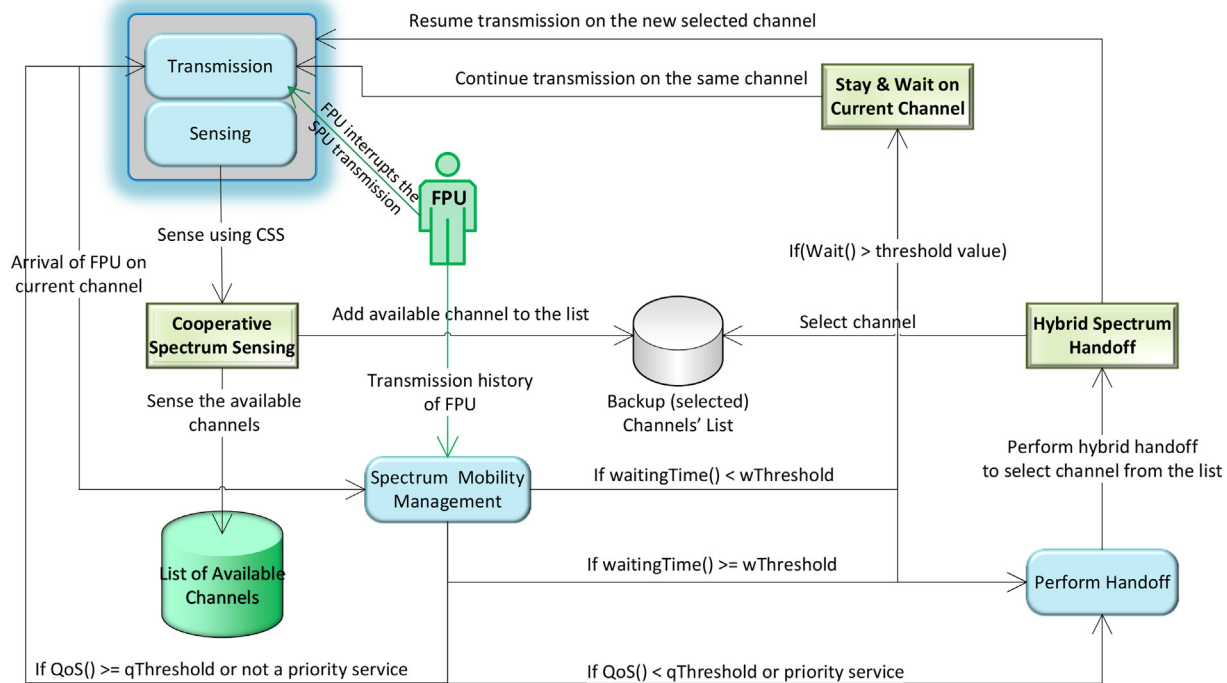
Resume transmission on the new selected channel

Transmission

Sensing

Continue transmission on the same channel

Stay & Wait on Current Channel

FPU interrupts the SPU transmission

FPU

Sense using CSS

Arrival of FPU on current channel

If(Wait() > threshold value)

Cooperative Spectrum Sensing

Add available channel to the list

Select channel

Hybrid Spectrum Handoff

Transmission history of FPU

Sense the available channels

Backup (selected) Channels' List

Perform hybrid handoff to select channel from the list

Spectrum Mobility Management

If waitingTime() < wThreshold

List of Available Channels

If waitingTime() >= wThreshold

Perform Handoff

If QoS() >= qThreshold or not a priority service

If QoS() < qThreshold or priority service